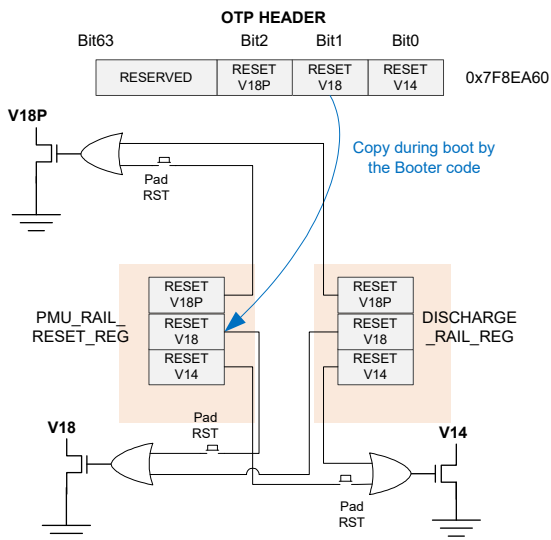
OTP HEADER

Bit63 Bit2 Bit1 Bit0

| RESERVED | RESET V18P | RESET V18 | RESET V14 |
|---|---|---|---|

0x7F8EA60

V18P

Pad RST

Copy during boot by the Booter code

PMU_RAIL_ RESET_REG

RESET V18P
RESET V18
RESET V14

RESET V18P
RESET V18
RESET V14

DISCHARGE _RAIL_REG

V18

Pad RST

V14

Pad RST